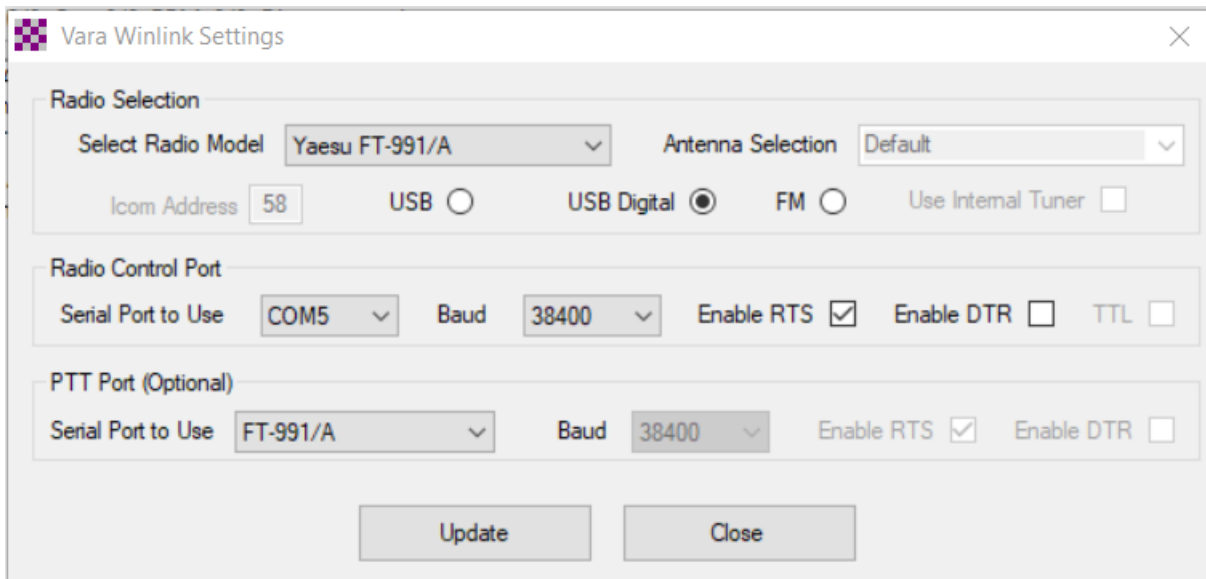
Vara Winlink Settings

Radio Selection

Select Radio Model Yaesu FT-991/A

Antenna Selection Default

Icom Address 58

USB

USB Digital

FM

Use Internal Tuner

Radio Control Port

Serial Port to Use COM5

Baud 38400

Enable RTS

Enable DTR

TTL

PTT Port (Optional)

Serial Port to Use FT-991/A

Baud 38400

Enable RTS

Enable DTR

Update

Close